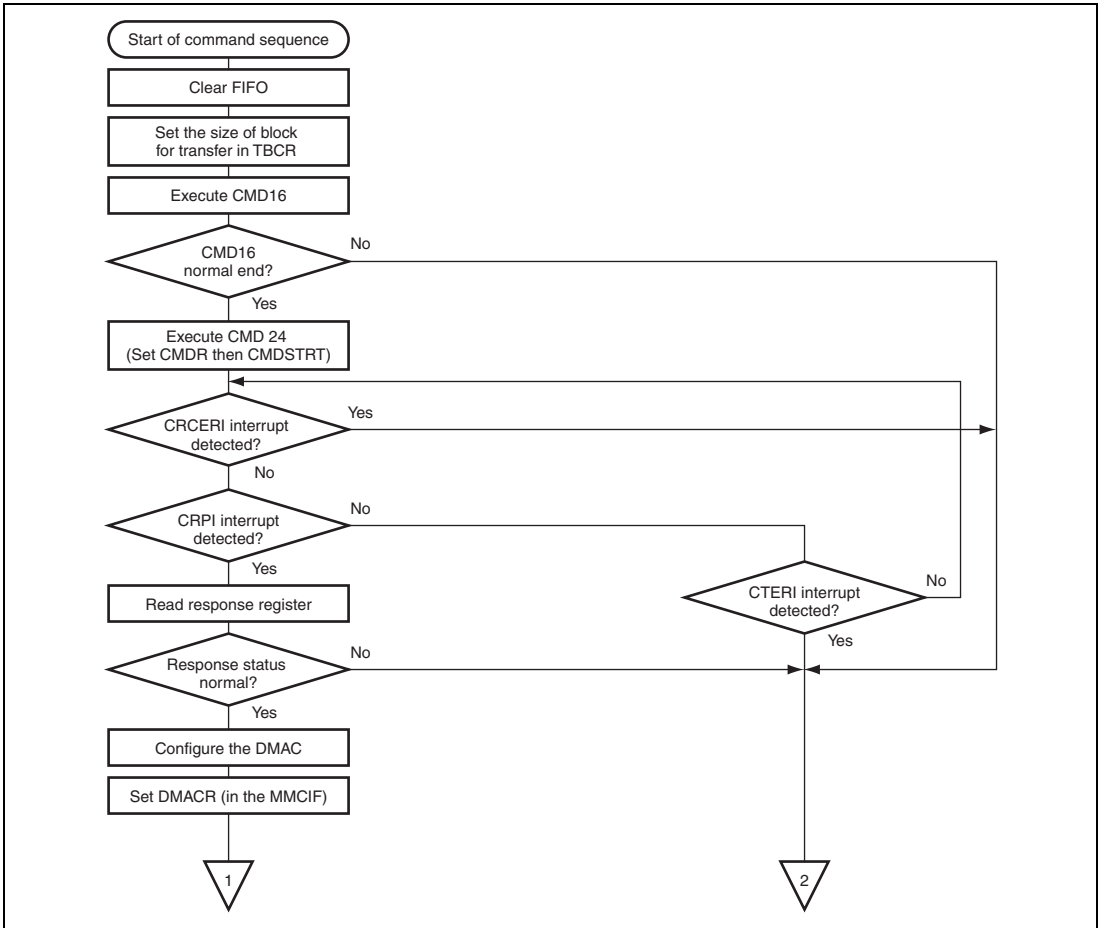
Start of command sequence

Clear FIFO

Set the size of block for transfer in TBCR

Execute CMD16

CMD16 normal end?

No

Yes

Execute CMD 24 (Set CMDR then CMDSTRT)

CRCERI interrupt detected?

Yes

No

CRPI interrupt detected?

No

Yes

Read response register

CTERI interrupt detected?

No

Yes

Response status normal?

No

Yes

Configure the DMAC

Set DMACR (in the MMCIF)

1

2